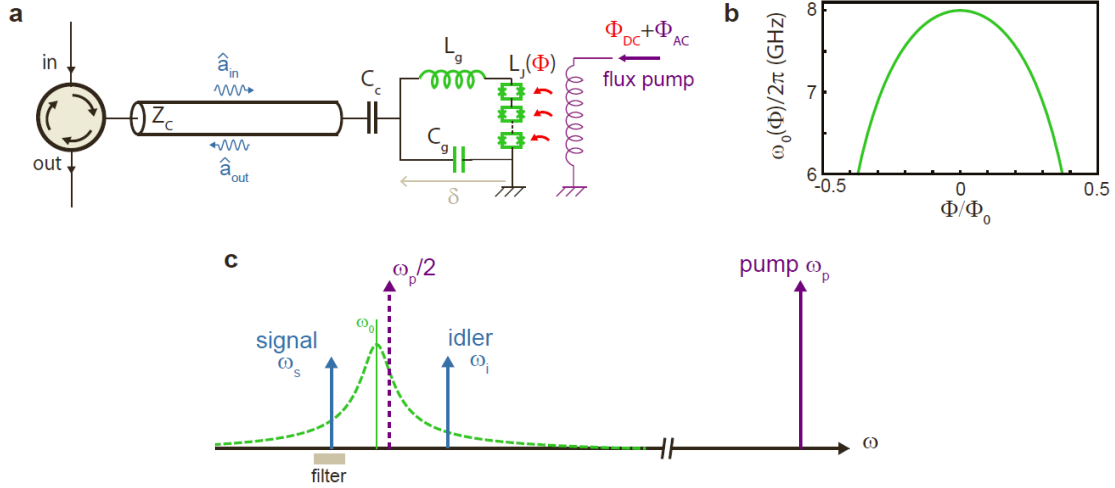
a

in

out

$Z_C$

$\hat{a}_{in}$

$\hat{a}_{out}$

$C_c$

$L_g$

$L_J(\Phi)$

$C_g$

$\delta$

$\Phi_{DC}+\Phi_{AC}$

flux pump

b

$\omega_0(\Phi)/2\pi$ (GHz)

8

7

6

-0.5

0

0.5

$\Phi/\Phi_0$

c

$\omega_p/2$

pump $\omega_p$

$\omega_0$

signal $\omega_s$

idler $\omega_i$

filter

$\omega$